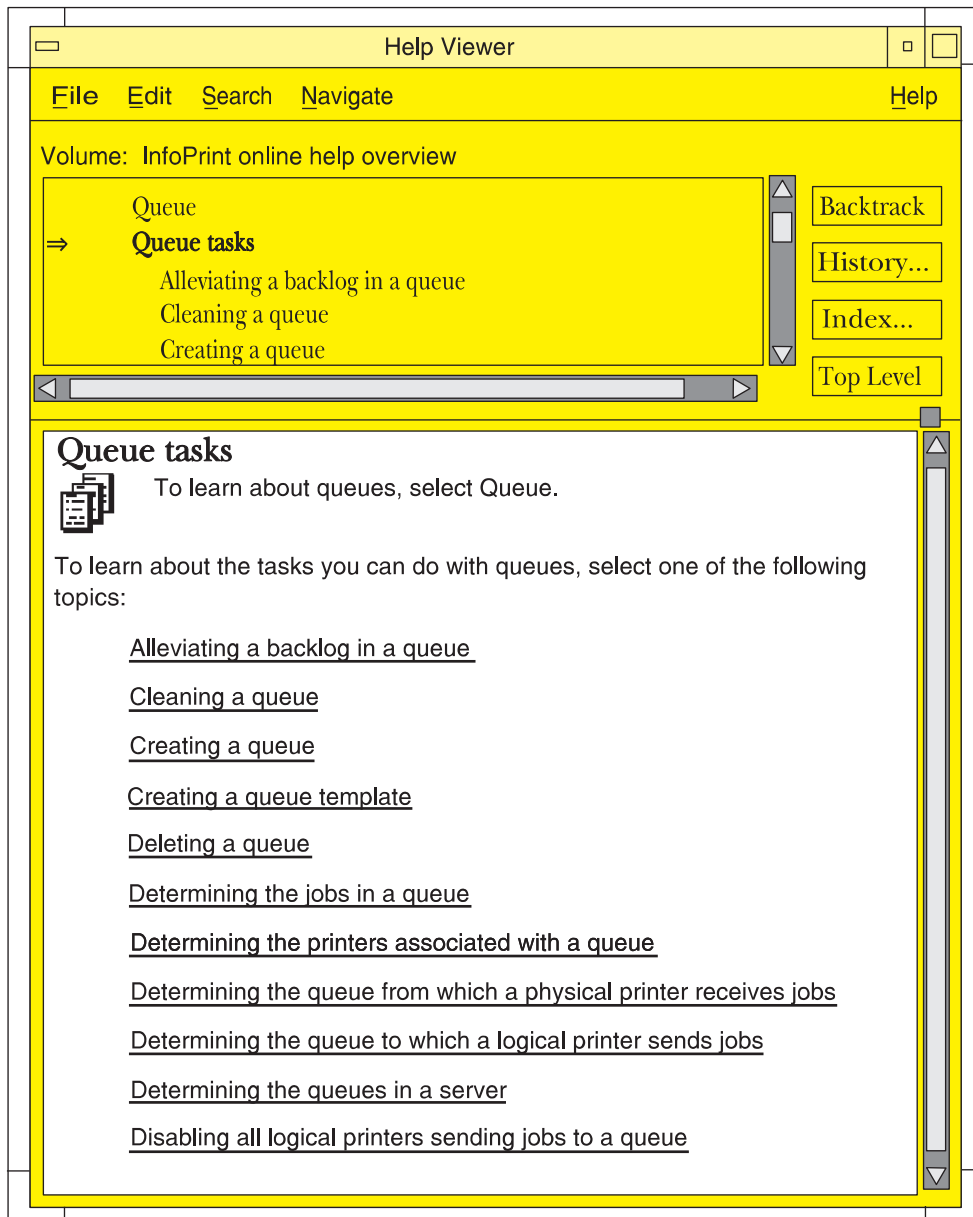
Help Viewer

File Edit Search Navigate Help

Volume: InfoPrint online help overview

Queue
⇒ Queue tasks
Alleviating a backlog in a queue
Cleaning a queue
Creating a queue

Backtrack
History...
Index...
Top Level

Queue tasks

To learn about queues, select Queue.

To learn about the tasks you can do with queues, select one of the following topics:

Alleviating a backlog in a queue

Cleaning a queue

Creating a queue

Creating a queue template

Deleting a queue

Determining the jobs in a queue

Determining the printers associated with a queue

Determining the queue from which a physical printer receives jobs

Determining the queue to which a logical printer sends jobs

Determining the queues in a server

Disabling all logical printers sending jobs to a queue